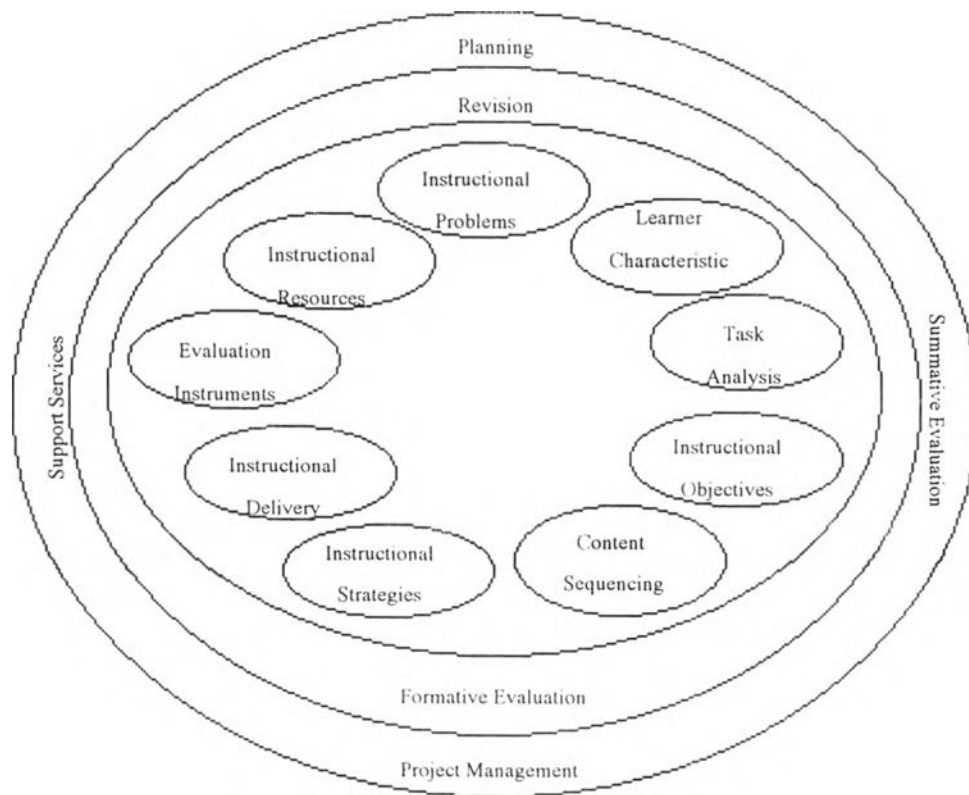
Planning

Revision

Instructional Problems

Learner Characteristic

Instructional Resources

Task Analysis

Evaluation Instruments

Instructional Objectives

Instructional Delivery

Content Sequencing

Instructional Strategies

Support Services

Summative Evaluation

Formative Evaluation

Project Management